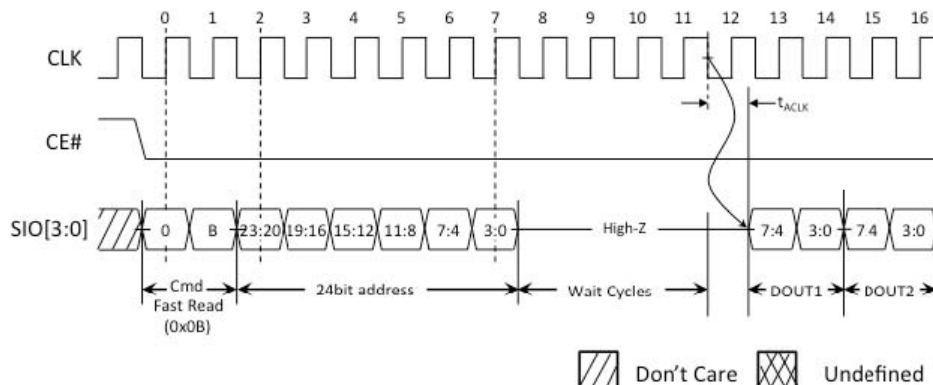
0 1 2 3 4 5 6 7 8 9 10 11 12 13 14 15 16

CLK

CE#

$t_{ACLK}$

SIO[3:0]

0 B 23:20 19:16 15:12 11:8 7:4 3:0 High-Z 7:4 3:0 7:4 3:0

Cmd Fast Read (0x0B)

24bit address

Wait Cycles

DOUT1

DOUT2

Don't Care

Undefined